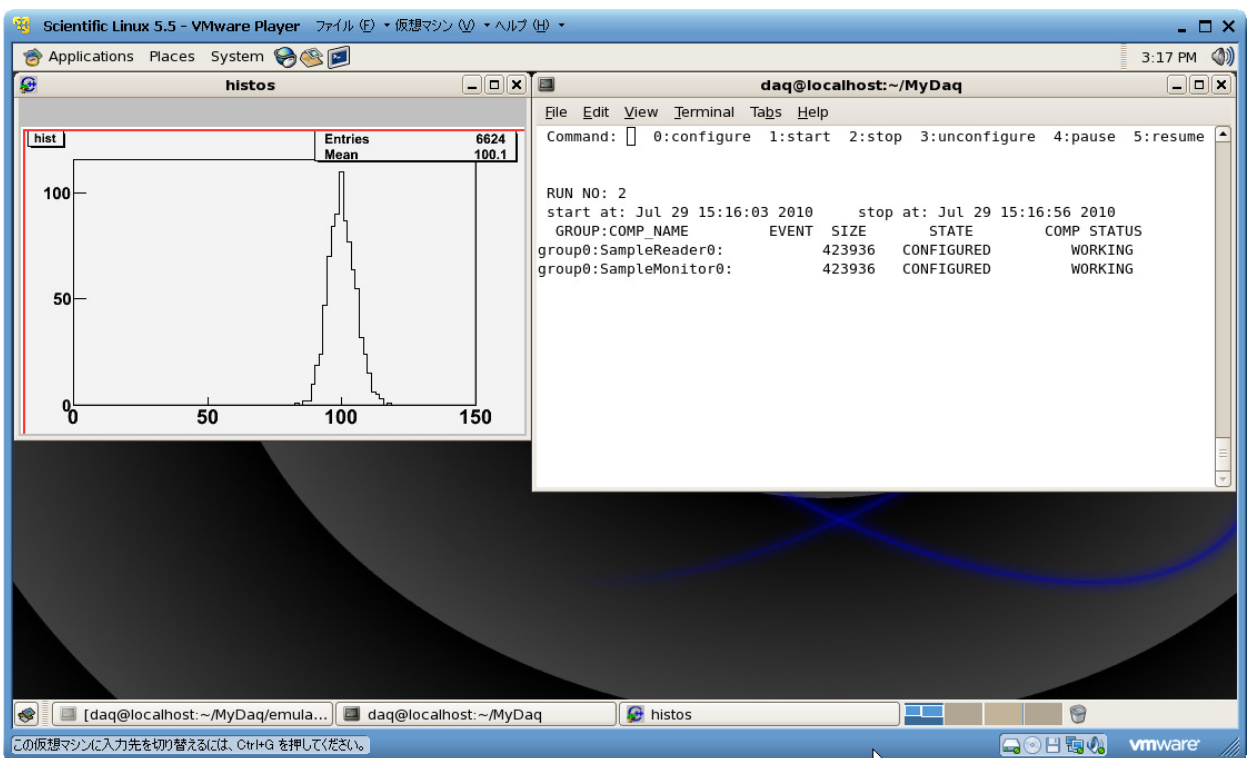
Scientific Linux 5.5 - VMware Player ファイル (F) ▾ 仮想マシン (V) ▾ ヘルプ (H) ▾

Applications Places System

3:17 PM

histos

hist

| Entries | 6624 |
|---|---|
| Mean | 100.1 |

100
50
0
0 50 100 150

daq@localhost:~/MyDaq

File Edit View Terminal Tabs Help

Command: 0:configure 1:start 2:stop 3:unconfigure 4:pause 5:resume

RUN NO: 2
start at: Jul 29 15:16:03 2010 stop at: Jul 29 15:16:56 2010

| GROUP:COMP_NAME | EVENT SIZE | STATE | COMP STATUS |
|---|---|---|---|
| group0:SampleReader0: | 423936 | CONFIGURED | WORKING |
| group0:SampleMonitor0: | 423936 | CONFIGURED | WORKING |

[daq@localhost:~/MyDaq/emula...
daq@localhost:~/MyDaq
histos

この仮想マシンに入力先を切り替えるには、Ctrl+G を押してください。

vmware